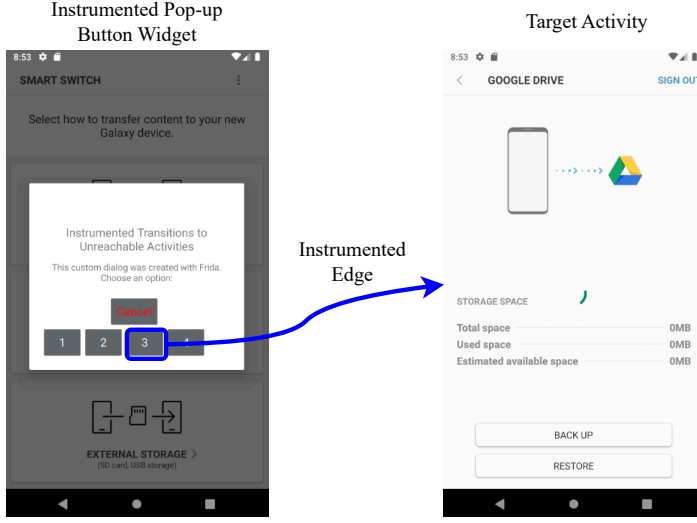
Instrumented Pop-up Button Widget

8:53

SMART SWITCH

Select how to transfer content to your new Galaxy device.

Instrumented Transitions to Unreachable Activities

This custom dialog was created with Frida. Choose an option:

Cancel

1 2 3 4

EXTERNAL STORAGE >
(SD card, USB storage)

Instrumented Edge

Target Activity

8:53

< GOOGLE DRIVE SIGN OUT

STORAGE SPACE

Total space 0MB
Used space 0MB
Estimated available space 0MB

BACK UP

RESTORE